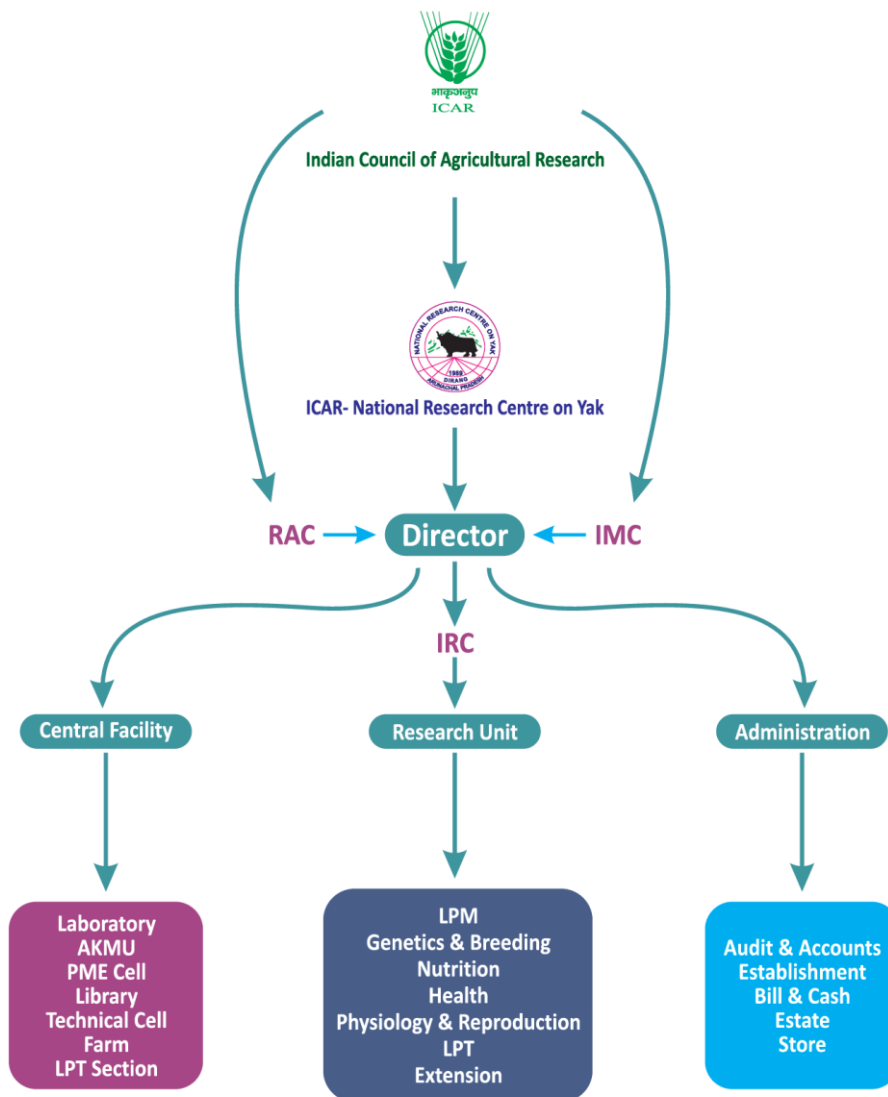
भाकृअनुप
ICAR

Indian Council of Agricultural Research

NATIONAL RESEARCH CENTRE ON YAK
1989
DIRANG
ARUNACHAL PRADESH

ICAR- National Research Centre on Yak

RAC

Director

IMC

IRC

Central Facility

Research Unit

Administration

Laboratory
AKMU
PME Cell
Library
Technical Cell
Farm
LPT Section

LPM
Genetics & Breeding
Nutrition
Health
Physiology & Reproduction
LPT
Extension

Audit & Accounts
Establishment
Bill & Cash
Estate
Store